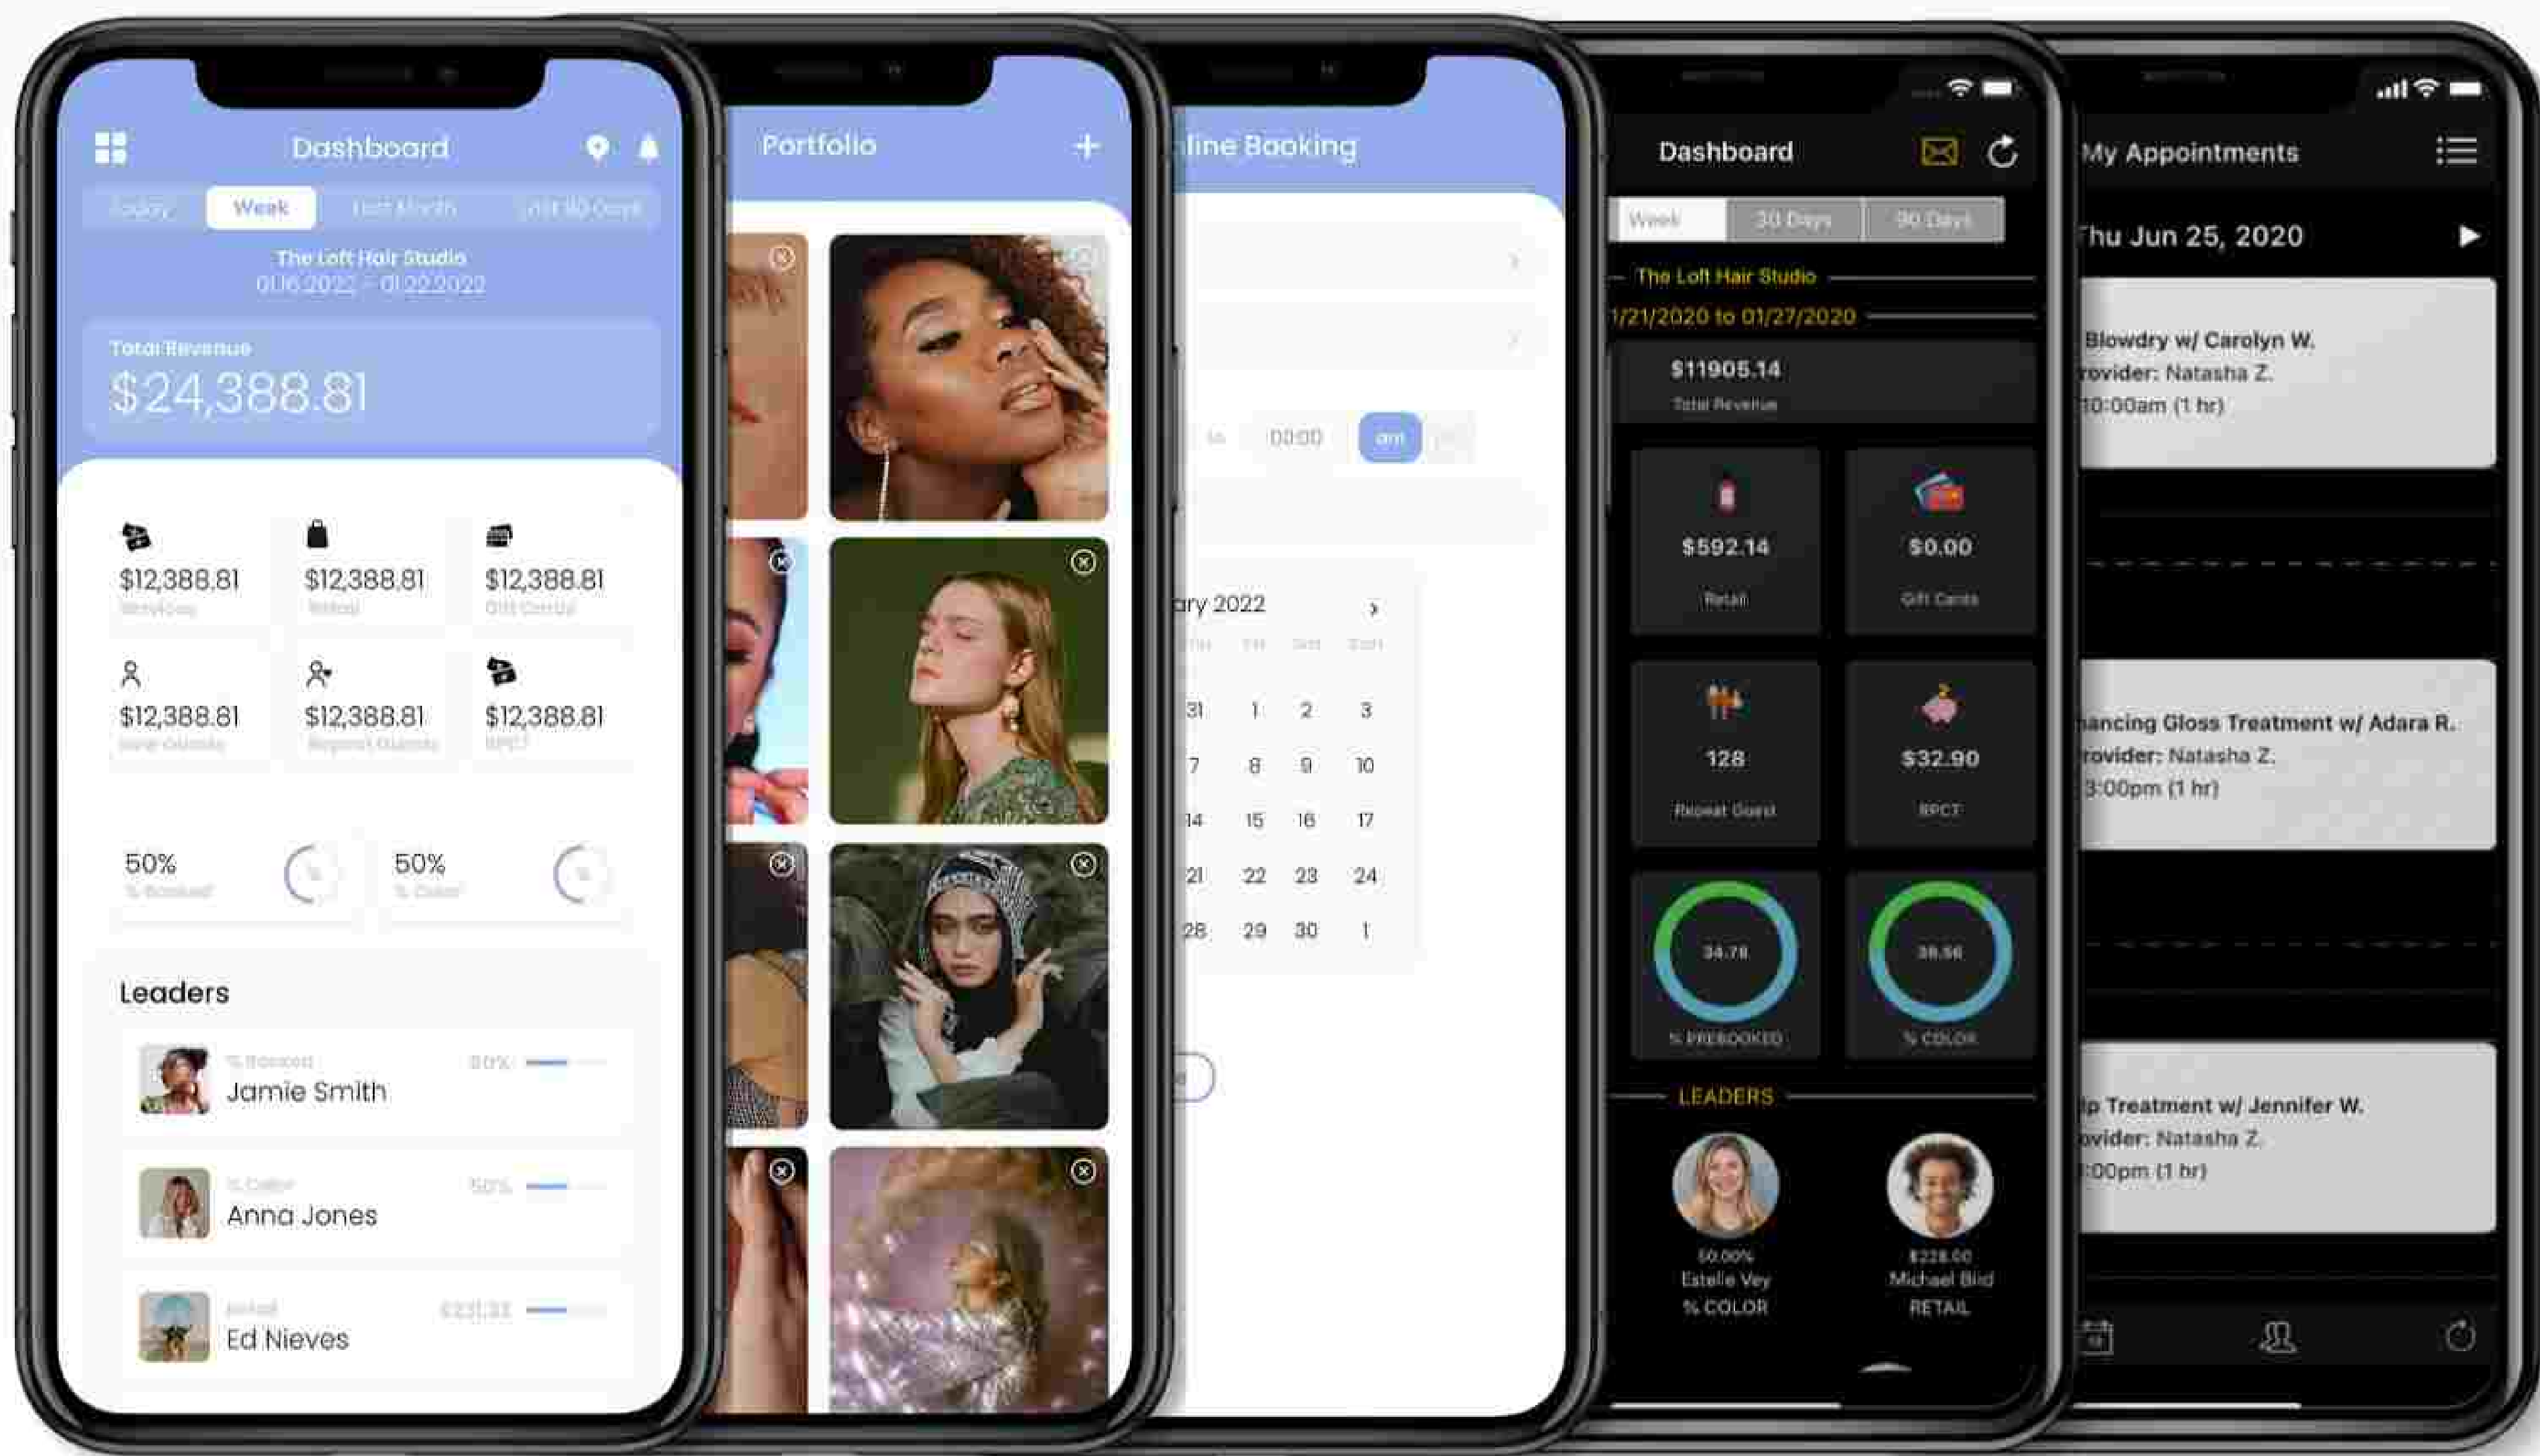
Dashboard

Today Week Last Month Last 90 Days

The Loft Hair Studio
01.16.2022 - 01.22.2022

Total Revenue
$24,388.81

$12,388.81
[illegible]

$12,388.81
Retail

$12,388.81
Gift Cards

$12,388.81
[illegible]

$12,388.81
Repeat Guests

$12,388.81
RPCT

50%
% Booked

50%
% Color

Leaders

% Booked 50%
Jamie Smith

% Color 50%
Anna Jones

Retail $231.32
Ed Nieves

Portfolio

line Booking

00:00 am

ary 2022

31 1 2 3
7 8 9 10
14 15 16 17
21 22 23 24
28 29 30 1

Dashboard

Week 30 Days 90 Days

The Loft Hair Studio
1/21/2020 to 01/27/2020

$11905.14
Total Revenue

$592.14
Retail

$0.00
Gift Cards

128
Repeat Guest

$32.90
RPCT

34.78
% PREBOOKED

38.56
% COLOR

LEADERS

50.00%
Estelle Vey
% COLOR

$228.00
Michael Bird
RETAIL

My Appointments

hu Jun 25, 2020

Blowdry w/ Carolyn W.
rovider: Natasha Z.
10:00am (1 hr)

ancing Gloss Treatment w/ Adara R.
rovider: Natasha Z.
3:00pm (1 hr)

ip Treatment w/ Jennifer W.
ovider: Natasha Z.
:00pm (1 hr)